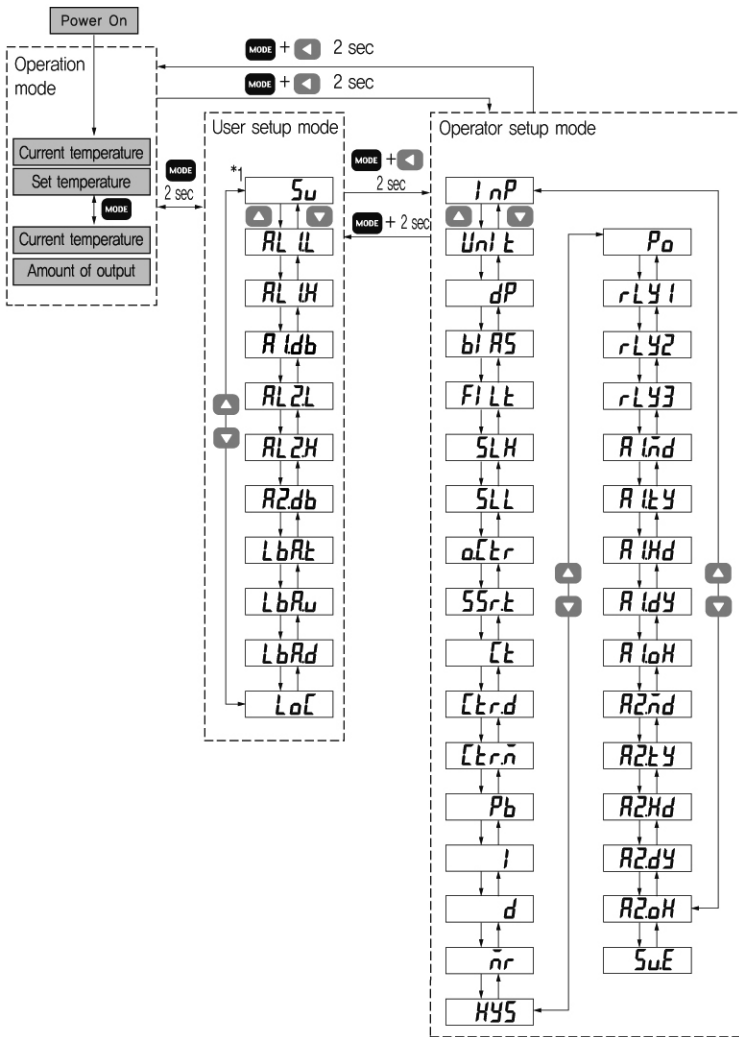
Power On

MODE + ◀ 2 sec

MODE + ◀ 2 sec

Operation mode

Current temperature

Set temperature

MODE

Current temperature

Amount of output

MODE 2 sec

User setup mode

*1

Su

AL1L

AL1H

A1db

AL2L

AL2H

A2db

LbAt

LbAu

LbAd

LoC

MODE + ◀ 2 sec

MODE + 2 sec

Operator setup mode

InP

UnIt

dP

bIAS

FILt

SLH

SLL

oCtr

SSr.t

Ct

Ctr.d

Ctr.m

Pb

I

d

mr

HYS

Po

rLY1

rLY2

rLY3

A1md

A1tY

A1Hd

A1dY

A1oH

A2md

A2tY

A2Hd

A2dY

A2oH

Su.E